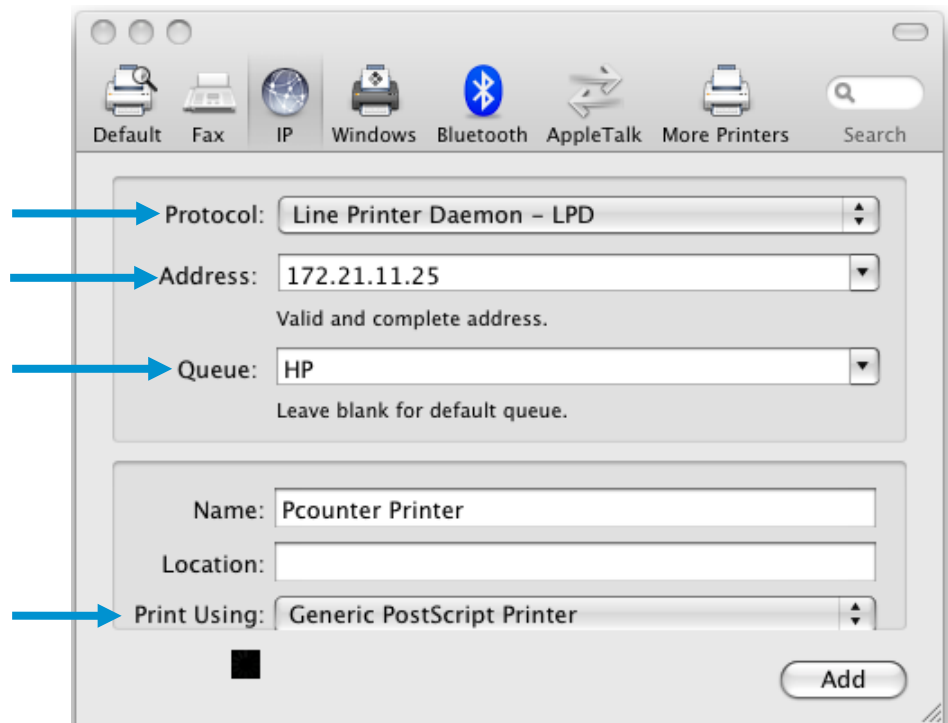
Default Fax IP Windows Bluetooth AppleTalk More Printers Search

Protocol: Line Printer Daemon – LPD

Address: 172.21.11.25

Valid and complete address.

Queue: HP

Leave blank for default queue.

Name: Pcounter Printer

Location:

Print Using: Generic PostScript Printer

Add